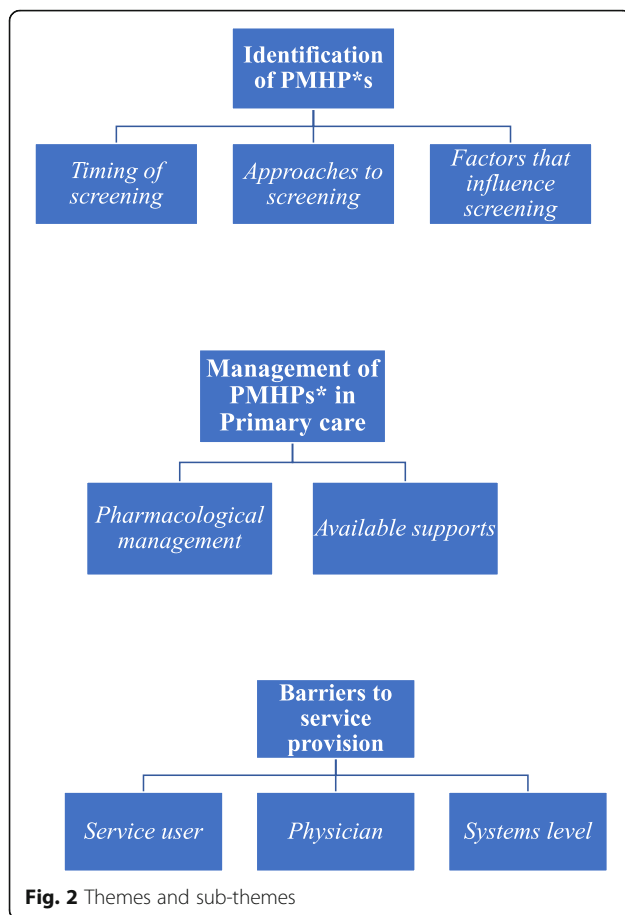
Identification of PMHP*s

Timing of screening

Approaches to screening

Factors that influence screening

Management of PMHPs* in Primary care

Pharmacological management

Available supports

Barriers to service provision

Service user

Physician

Systems level

Fig. 2 Themes and sub-themes